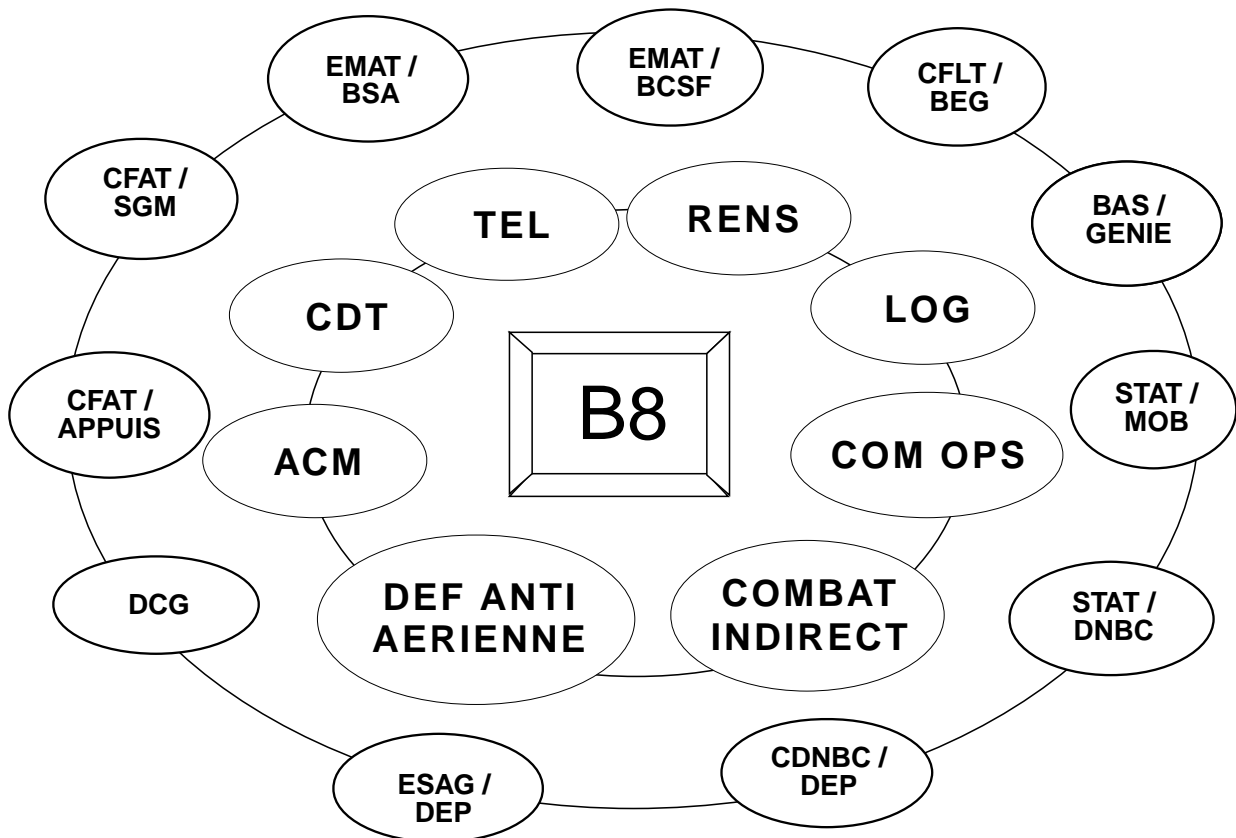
EMAT / BSA

EMAT / BCSF

CFLT / BEG

CFAT / SGM

BAS / GENIE

TEL

RENS

CDT

LOG

B8

STAT / MOB

CFAT / APPUIS

ACM

COM OPS

DEF ANTI AERIENNE

COMBAT INDIRECT

DCG

STAT / DNBC

CDNBC / DEP

ESAG / DEP